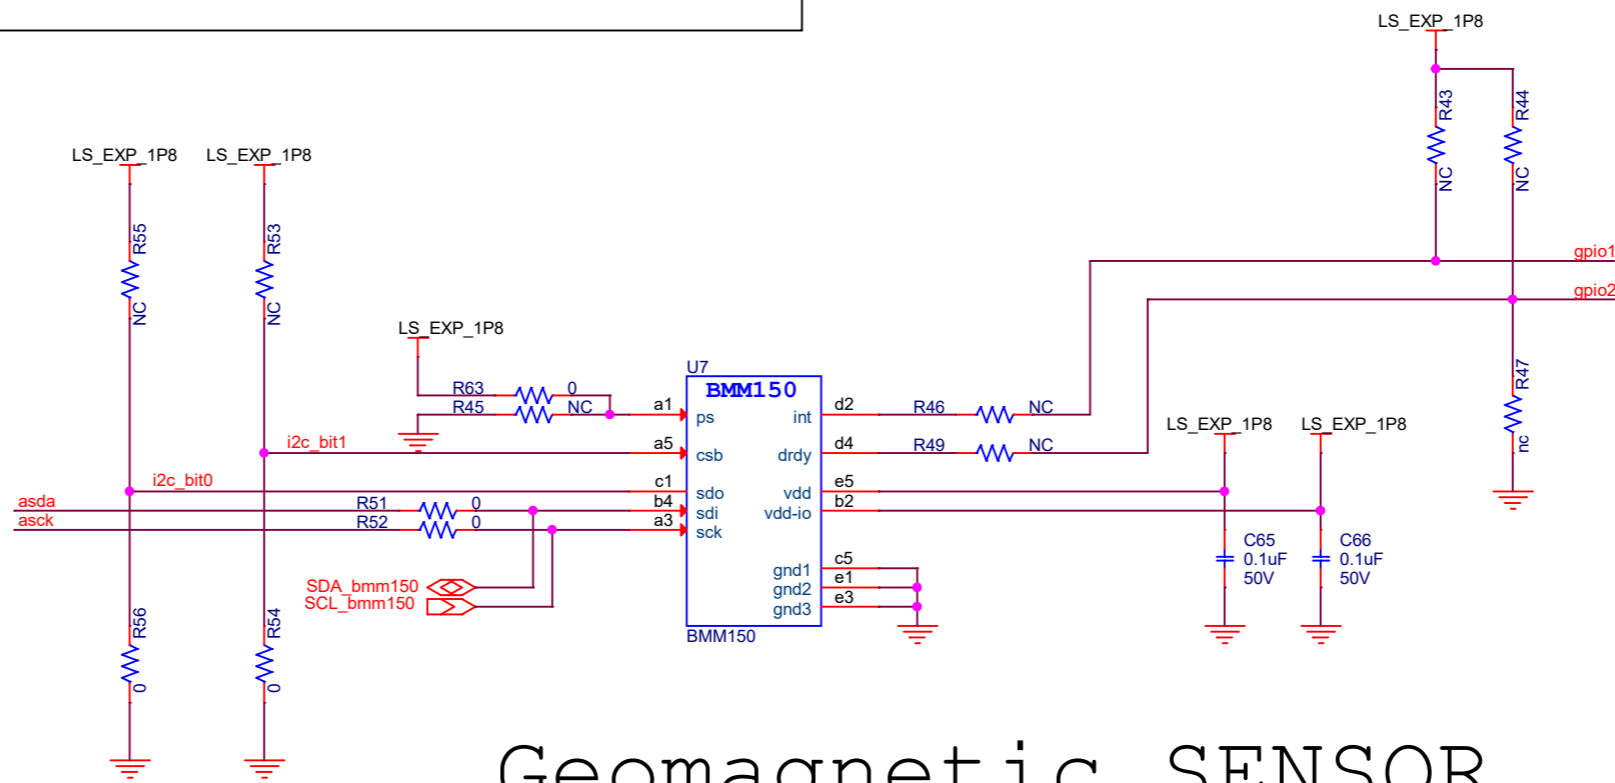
LS_EXP_1P8

R43
NC

R44
NC

gpio1
gpio2

LS_EXP_1P8 LS_EXP_1P8

R55
NC

R53
NC

LS_EXP_1P8

U7
BMM150

R63 0
R45 NC

a1 ps
int d2
R46 NC

i2c_bit1
a5 csb
drdy d4
R49 NC

R47
nc

LS_EXP_1P8 LS_EXP_1P8

i2c_bit0
c1 sdo
vdd e5

asda
R51 0
b4 sdi
vdd-io b2

asck
R52 0
a3 sck

C65
0.1uF
50V

C66
0.1uF
50V

SDA_bmm150
SCL_bmm150

c5
gnd1 e1
gnd2 e3
gnd3

BMM150

R56
0

R54
0

Geomagnetic SENSOR